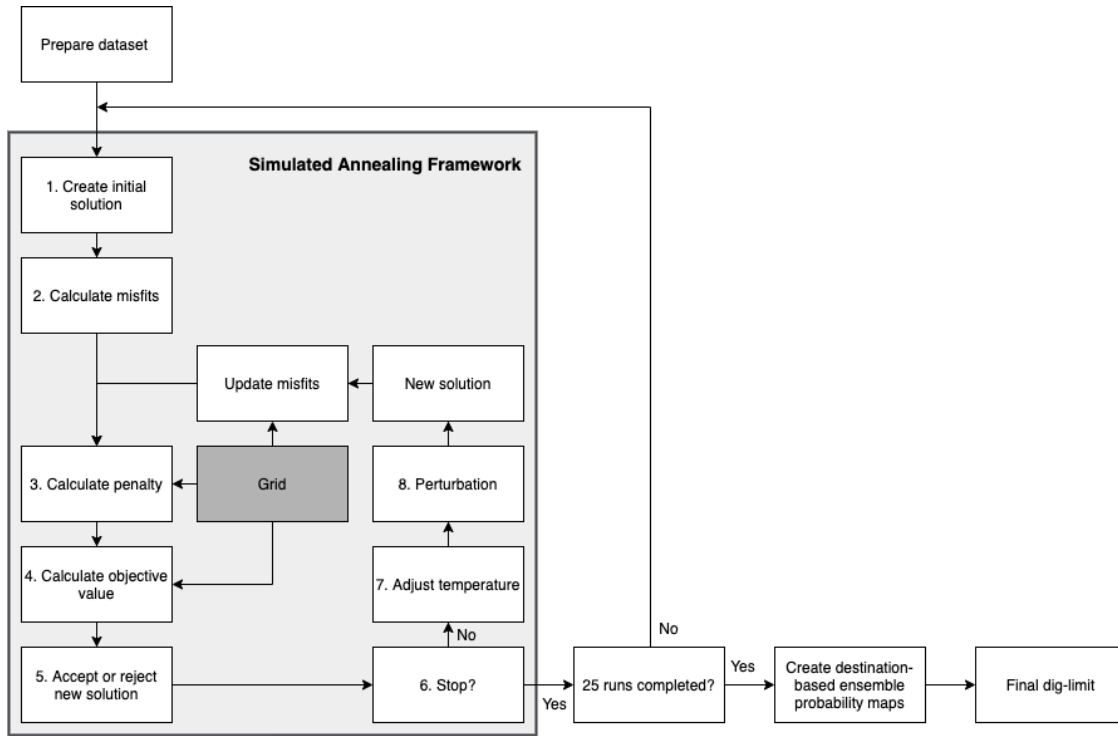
Prepare dataset

Simulated Annealing Framework

1. Create initial solution

2. Calculate misfits

Update misfits

New solution

3. Calculate penalty

Grid

8. Perturbation

4. Calculate objective value

7. Adjust temperature

No

5. Accept or reject new solution

6. Stop?

Yes

25 runs completed?

No

Yes

Create destination-based ensemble probability maps

Final dig-limit